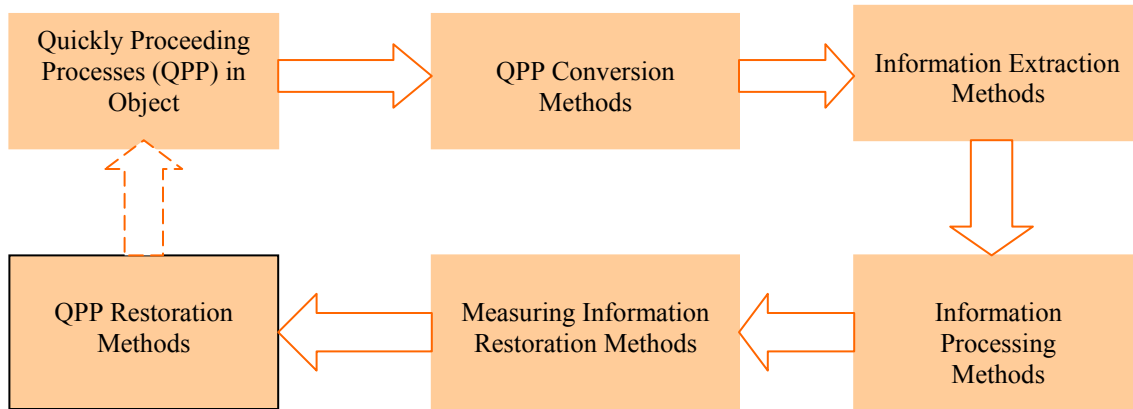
Quickly Proceeding Processes (QPP) in Object

QPP Conversion Methods

Information Extraction Methods

Information Processing Methods

Measuring Information Restoration Methods

QPP Restoration Methods